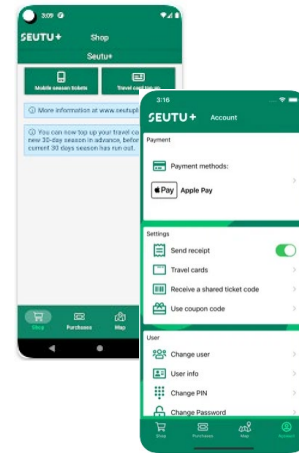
3:09

SEUTU+ Shop

Seutu+

Mobile season tickets

Travel card top-up

More information at www.seutuplus

You can now top up your travel card new 30-day season in advance, before current 30 days season has run out.

Shop Purchases Map

3:16

SEUTU+ Account

Payment

Payment methods:

Apple Pay

Settings

Send receipt

Travel cards

Receive a shared ticket code

Use coupon code

User

Change user

User info

Change PIN

Change Password

Shop Purchases Map Account